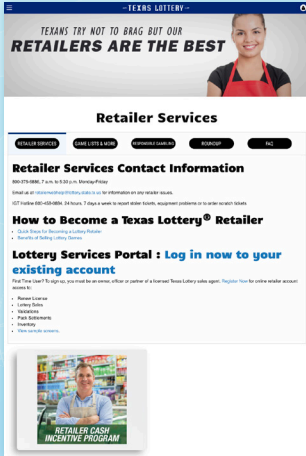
TEXAS LOTTERY

TEXANS TRY NOT TO BRAG BUT OUR RETAILERS ARE THE BEST

Retailer Services

RETAILER SERVICES | GAME LISTS & MORE | RESPONSIBLE GAMBLING | ROUNDUP | FAQ

Retailer Services Contact Information

800-375-6886, 7 a.m. to 5:30 p.m. Monday-Friday

Email us at retailerrelations@lottery.state.tx.us for information on any retailer issues.

IGT hotline 800-458-0884, 24 hours, 7 days a week to report stolen tickets, equipment problems or to order scratch tickets

How to Become a Texas Lottery® Retailer

Quick Steps for Becoming a Lottery Retailer
Benefits of Selling Lottery Games

Lottery Services Portal : Log in now to your existing account

First Time User? To sign up, you must be an owner, officer or partner of a licensed Texas Lottery sales agent. Register Now for online retailer account access to:

Renew License
Lottery Sales
Validations
Pack Settlements
Inventory
View sample screens.

RETAILER CASH INCENTIVE PROGRAM